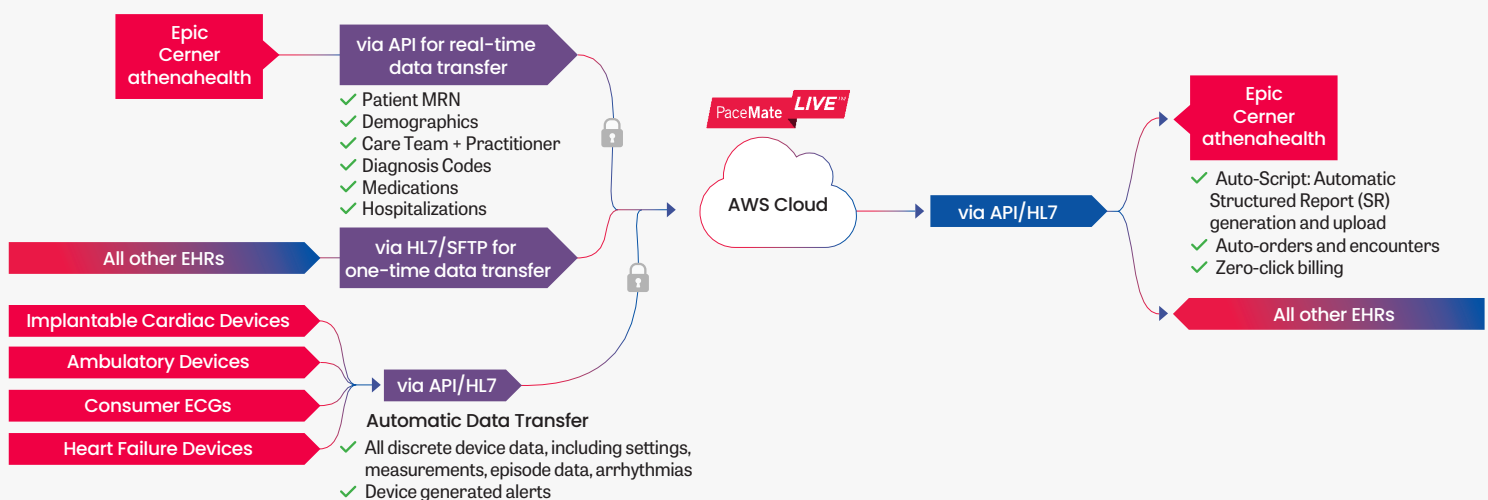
Epic
Cerner
athenahealth

via API for real-time data transfer

✓ Patient MRN
✓ Demographics
✓ Care Team + Practitioner
✓ Diagnosis Codes
✓ Medications
✓ Hospitalizations

All other EHRs

via HL7/SFTP for one-time data transfer

Implantable Cardiac Devices
Ambulatory Devices
Consumer ECGs
Heart Failure Devices

via API/HL7

Automatic Data Transfer
✓ All discrete device data, including settings, measurements, episode data, arrhythmias
✓ Device generated alerts

PaceMate LIVE™

AWS Cloud

via API/HL7

Epic
Cerner
athenahealth

✓ Auto-Script: Automatic Structured Report (SR) generation and upload
✓ Auto-orders and encounters
✓ Zero-click billing

All other EHRs